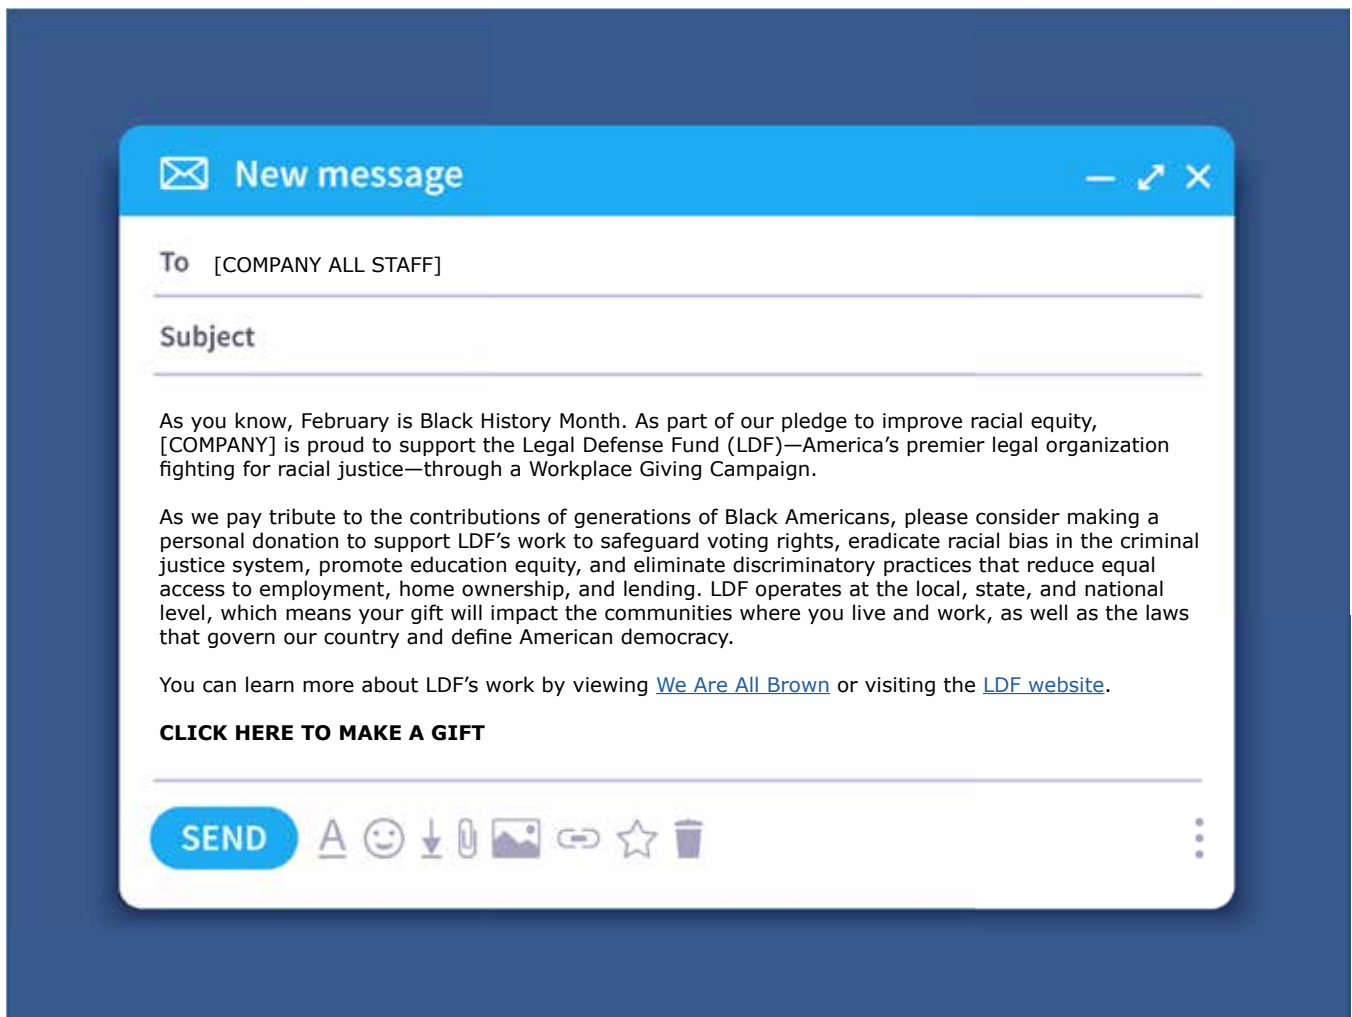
New message

To [COMPANY ALL STAFF]

Subject

As you know, February is Black History Month. As part of our pledge to improve racial equity, [COMPANY] is proud to support the Legal Defense Fund (LDF)—America's premier legal organization fighting for racial justice—through a Workplace Giving Campaign.

As we pay tribute to the contributions of generations of Black Americans, please consider making a personal donation to support LDF's work to safeguard voting rights, eradicate racial bias in the criminal justice system, promote education equity, and eliminate discriminatory practices that reduce equal access to employment, home ownership, and lending. LDF operates at the local, state, and national level, which means your gift will impact the communities where you live and work, as well as the laws that govern our country and define American democracy.

You can learn more about LDF's work by viewing We Are All Brown or visiting the LDF website.

CLICK HERE TO MAKE A GIFT

SEND